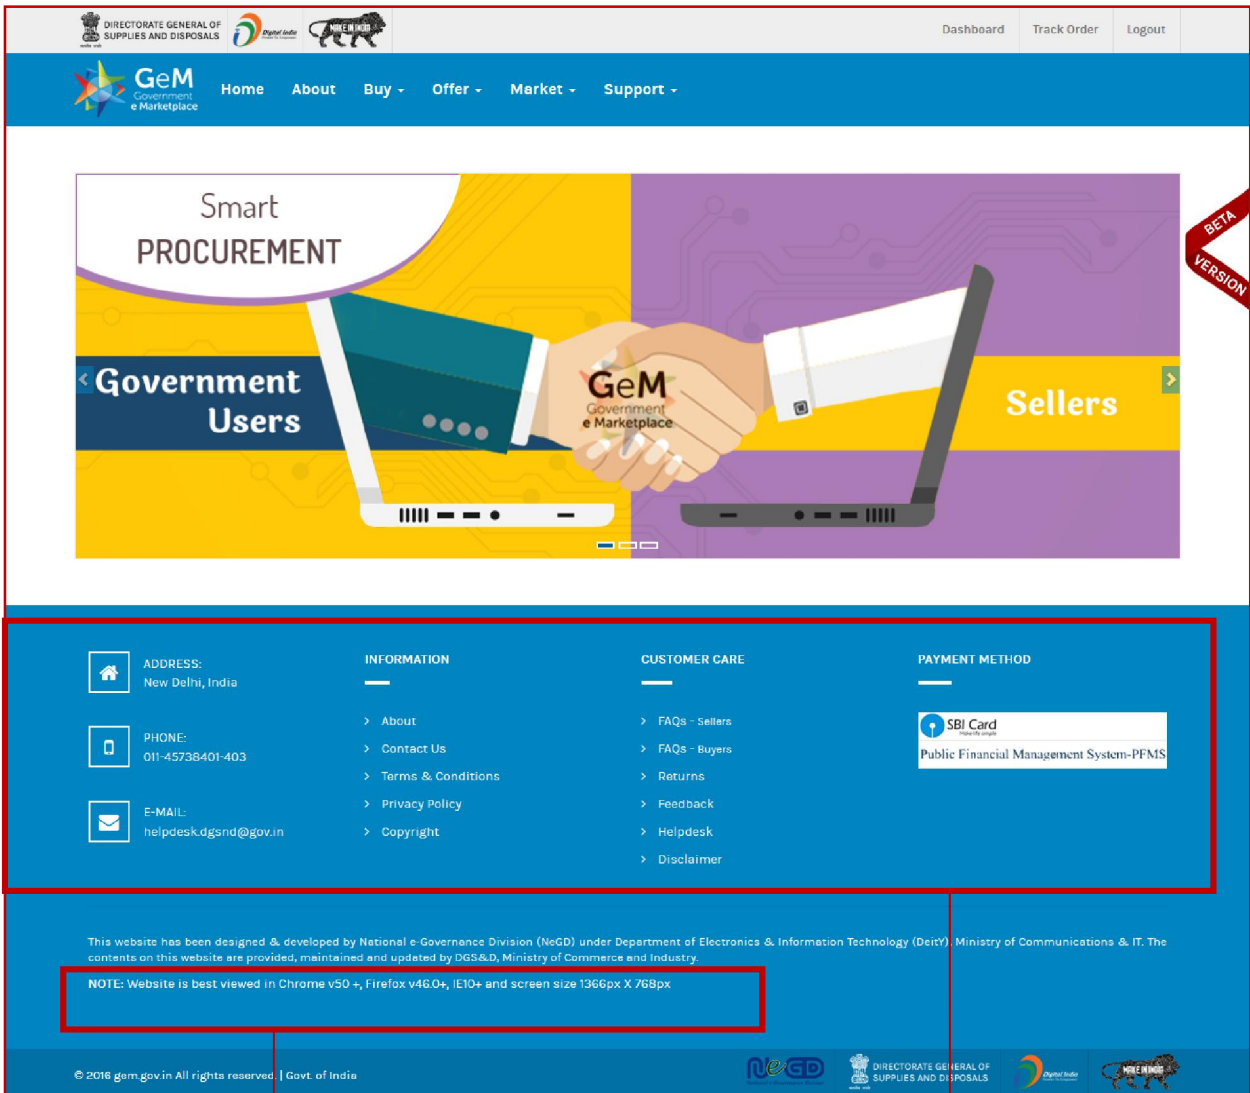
DIRECTORATE GENERAL OF SUPPLIES AND DISPOSALS

Digital India

MAKE IN INDIA

Dashboard Track Order Logout

GeM Government e Marketplace

Home About Buy Offer Market Support

Smart PROCUREMENT

Government Users

GeM Government e Marketplace

Sellers

BETA VERSION

ADDRESS:
New Delhi, India

PHONE:
011-45738401-403

E-MAIL:
helpdesk.dgsnd@gov.in

INFORMATION

About
Contact Us
Terms & Conditions
Privacy Policy
Copyright

CUSTOMER CARE

FAQs - Sellers
FAQs - Buyers
Returns
Feedback
Helpdesk
Disclaimer

PAYMENT METHOD

SBI Card

Public Financial Management System-PFMS

This website has been designed & developed by National e-Governance Division (NeGD) under Department of Electronics & Information Technology (DeitY), Ministry of Communications & IT. The contents on this website are provided, maintained and updated by DGS&D, Ministry of Commerce and Industry.

NOTE: Website is best viewed in Chrome v50 +, Firefox v46.0+, IE10+ and screen size 1366px X 768px

© 2016 gem.gov.in All rights reserved. | Govt. of India

NeGD

DIRECTORATE GENERAL OF SUPPLIES AND DISPOSALS

Digital India

MAKE IN INDIA